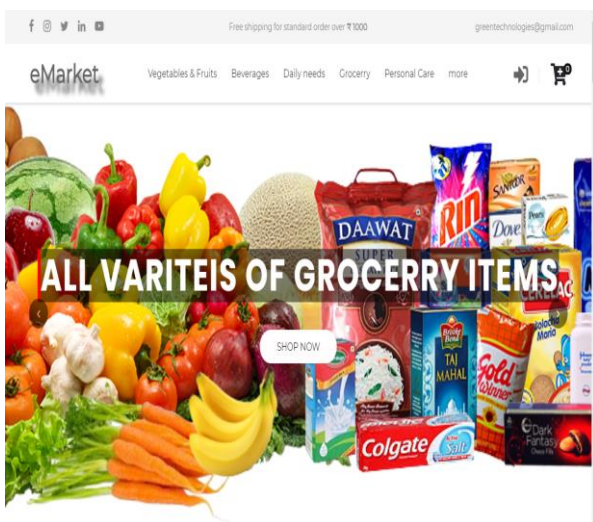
Free shipping for standard order over ₹1000

greentechnologies@gmail.com

eMarket

Vegetables & Fruits Beverages Daily needs Grocery Personal Care more

0

ALL VARITEIS OF GROCERRY ITEMS

SHOP NOW

DAAWAT

RIN

SANTOOR

Dove

TAJ MAHAL

Brooke Bond

Gold Winner

Colgate

Salt

Dark Fantasy

Choco Fills